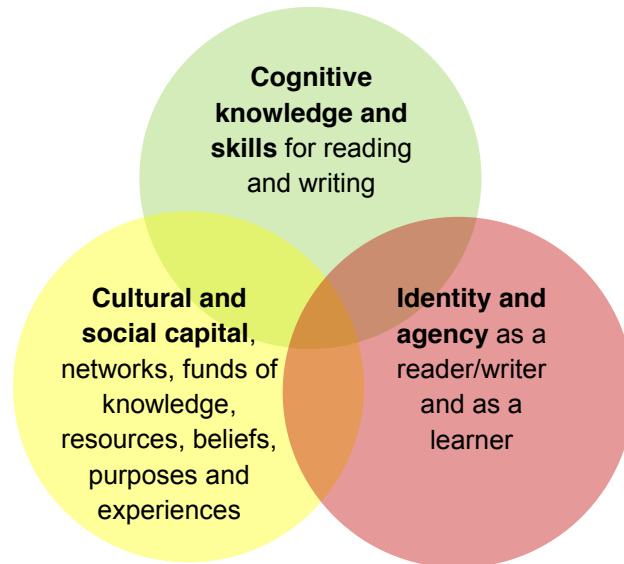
**Cognitive knowledge and skills** for reading and writing

**Cultural and social capital**, networks, funds of knowledge, resources, beliefs, purposes and experiences

**Identity and agency** as a reader/writer and as a learner